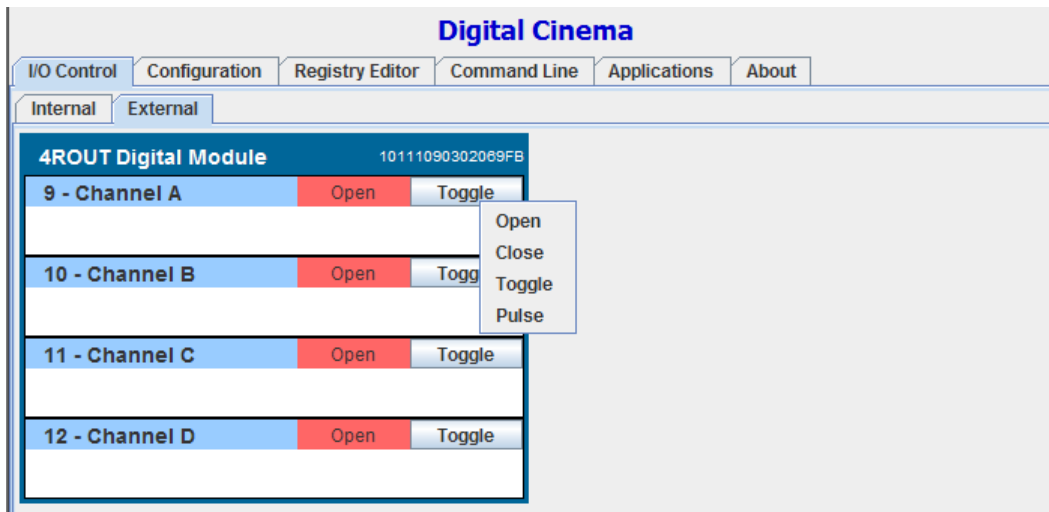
Digital Cinema

I/O Control | Configuration | Registry Editor | Command Line | Applications | About

Internal | External

4ROUT Digital Module 10111090302069FB

9 - Channel A Open Toggle

10 - Channel B Open Togg

11 - Channel C Open Toggle

12 - Channel D Open Toggle

Open
Close
Toggle
Pulse